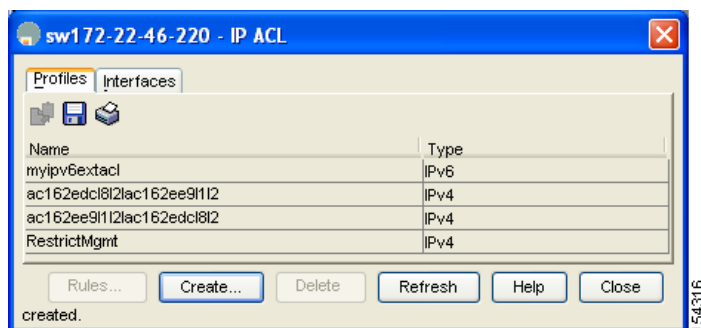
sw172-22-46-220 - IP ACL

Profiles | Interfaces

| Name | Type |
|---|---|
| myipv6extacl | IPv6 |
| ac162edcl8l2lac162ee9l1l2 | IPv4 |
| ac162ee9l1l2lac162edcl8l2 | IPv4 |
| RestrictMgmt | IPv4 |

Rules... Create... Delete Refresh Help Close

created.

154316